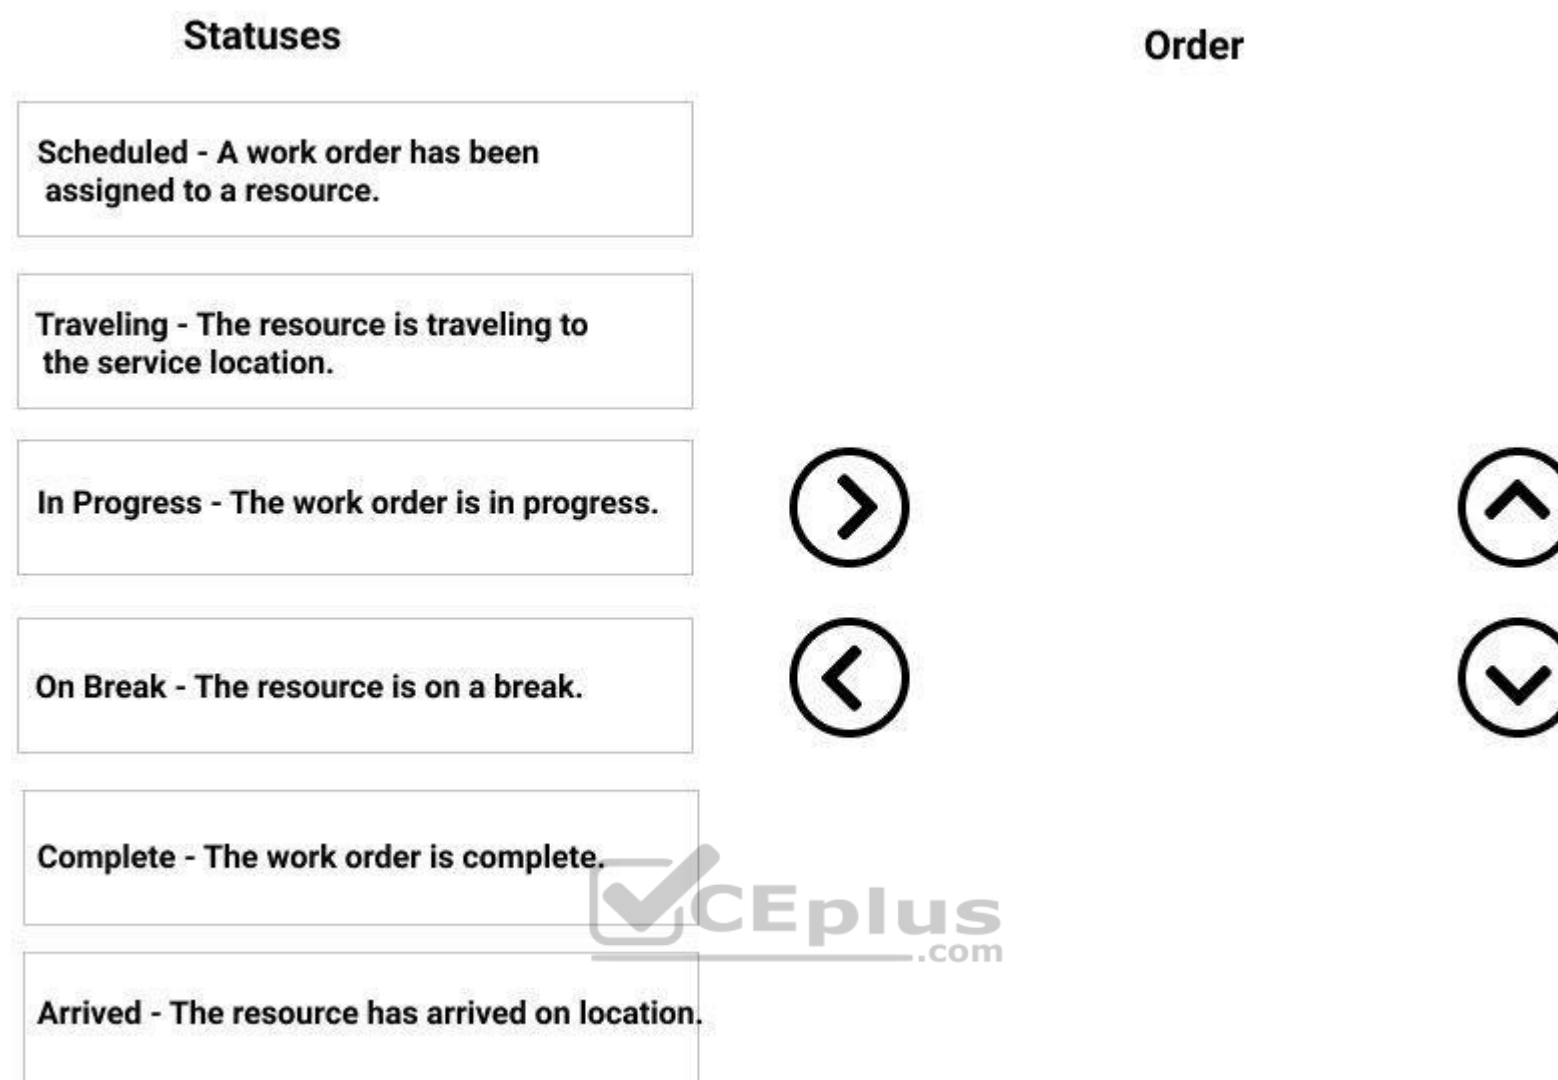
Statuses

Order

Scheduled - A work order has been assigned to a resource.

Traveling - The resource is traveling to the service location.

In Progress - The work order is in progress.

On Break - The resource is on a break.

Complete - The work order is complete.

Arrived - The resource has arrived on location.

VCEplus
.com